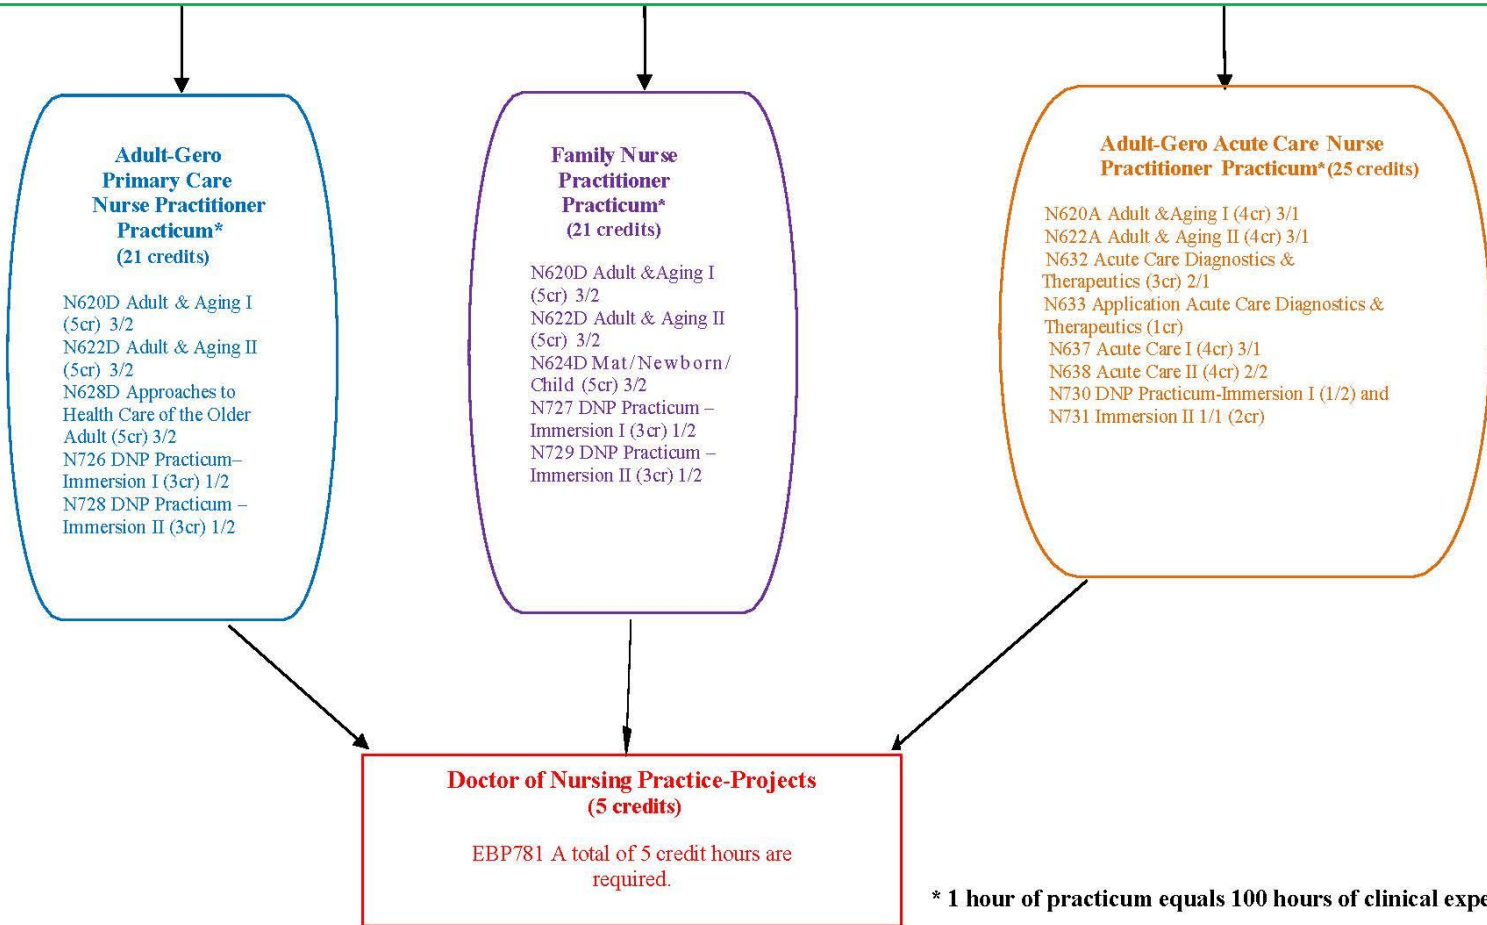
Adult-Gero Primary Care Nurse Practitioner Practicum* (21 credits)

N620D Adult & Aging I (5cr) 3/2
N622D Adult & Aging II (5cr) 3/2
N628D Approaches to Health Care of the Older Adult (5cr) 3/2
N726 DNP Practicum– Immersion I (3cr) 1/2
N728 DNP Practicum – Immersion II (3cr) 1/2

Family Nurse Practitioner Practicum* (21 credits)

N620D Adult &Aging I (5cr) 3/2
N622D Adult & Aging II (5cr) 3/2
N624D Mat/Newborn/ Child (5cr) 3/2
N727 DNP Practicum – Immersion I (3cr) 1/2
N729 DNP Practicum – Immersion II (3cr) 1/2

Adult-Gero Acute Care Nurse Practitioner Practicum*(25 credits)

N620A Adult &Aging I (4cr) 3/1
N622A Adult & Aging II (4cr) 3/1
N632 Acute Care Diagnostics & Therapeutics (3cr) 2/1
N633 Application Acute Care Diagnostics & Therapeutics (1cr)
N637 Acute Care I (4cr) 3/1
N638 Acute Care II (4cr) 2/2
N730 DNP Practicum-Immersion I (1/2) and
N731 Immersion II 1/1 (2cr)

Doctor of Nursing Practice-Projects (5 credits)

EBP781 A total of 5 credit hours are required.

* 1 hour of practicum equals 100 hours of clinical expe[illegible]